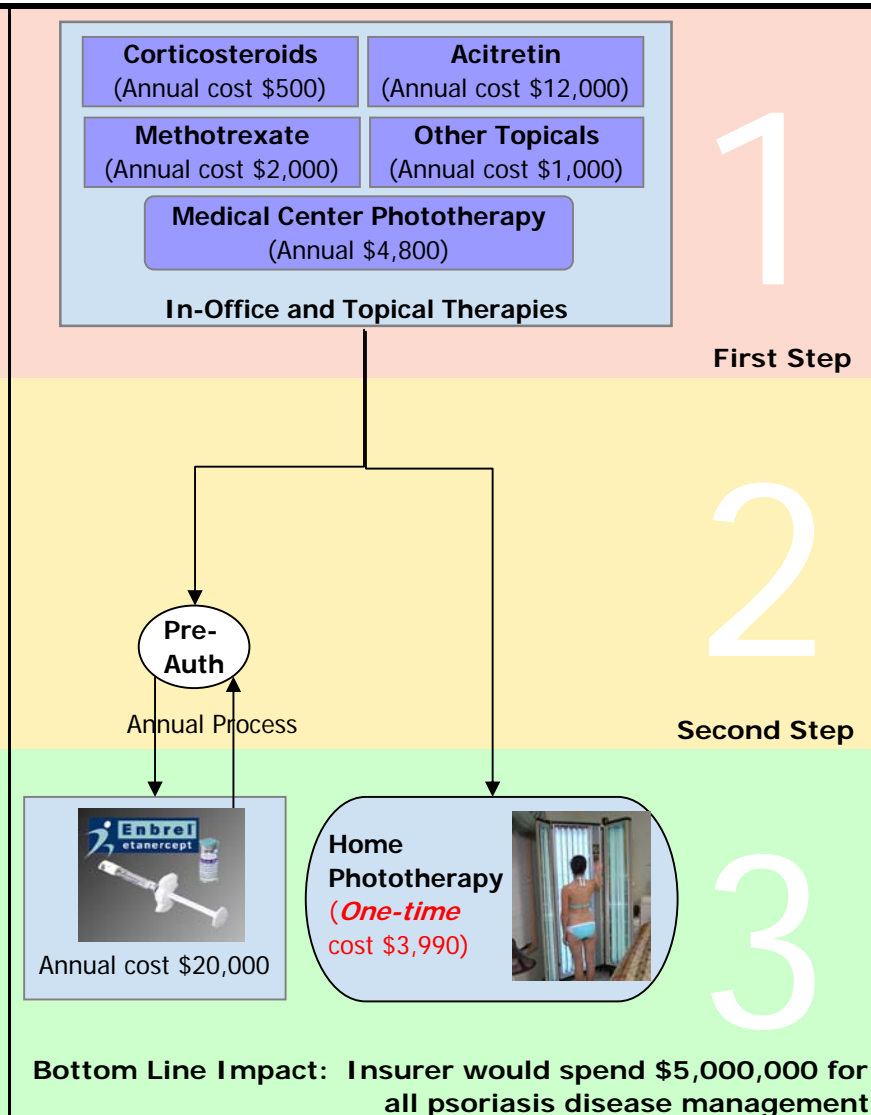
**Corticosteroids** (Annual cost \$500)

**Acitretin** (Annual cost \$12,000)

**Methotrexate** (Annual cost \$2,000)

**Other Topicals** (Annual cost \$1,000)

**Medical Center Phototherapy** (Annual \$4,800)

**In-Office and Topical Therapies**

1

**First Step**

2

Pre-Auth

Annual Process

**Second Step**

Enbrel etanercept

Annual cost \$20,000

Home Phototherapy (One-time cost \$3,990)

3

**Bottom Line Impact: Insurer would spend \$5,000,000 for all psoriasis disease management**